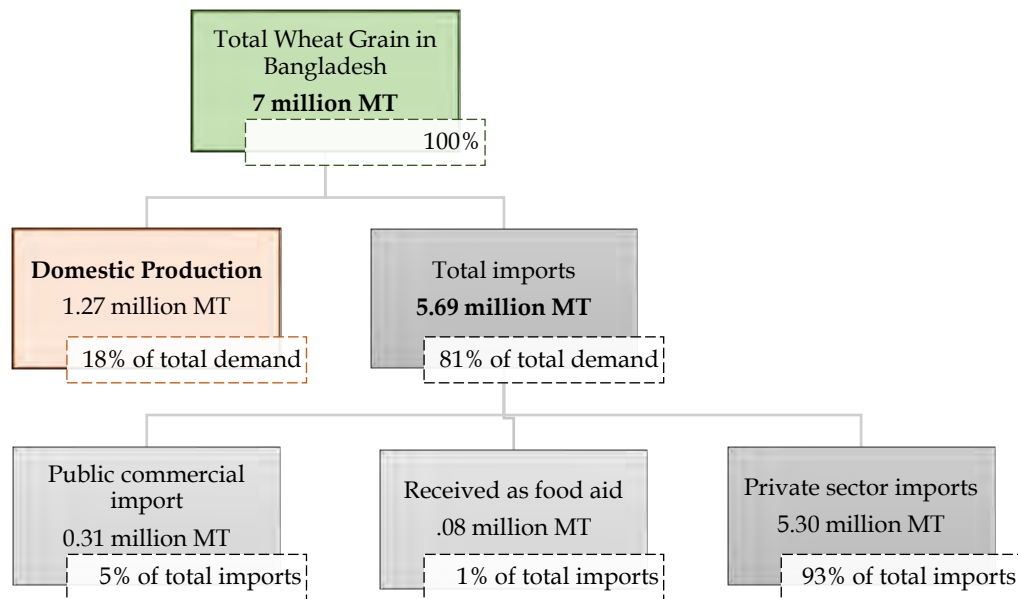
Total Wheat Grain in Bangladesh
**7 million MT**
100%

**Domestic Production**
1.27 million MT
18% of total demand

Total imports
**5.69 million MT**
81% of total demand

Public commercial import
0.31 million MT
5% of total imports

Received as food aid
.08 million MT
1% of total imports

Private sector imports
5.30 million MT
93% of total imports